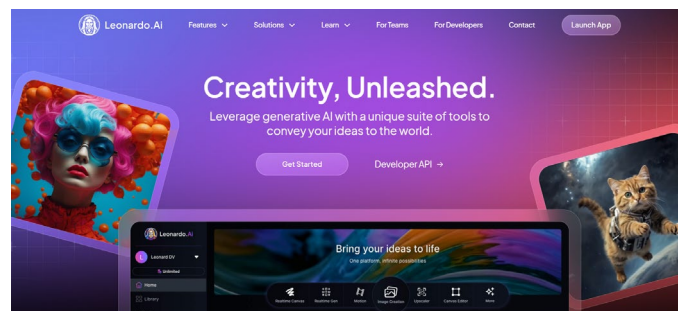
Leonardo.Ai Features Solutions Learn For Teams For Developers Contact Launch App

Creativity, Unleashed.

Leverage generative AI with a unique suite of tools to convey your ideas to the world.

Get Started Developer API →

Leonardo.Ai

Leonard DV

Unlimited

Home

Library

Bring your ideas to life

One platform, infinite possibilities

Realtime Canvas Realtime Gen Motion Image Creation Upscaler Canvas Editor More